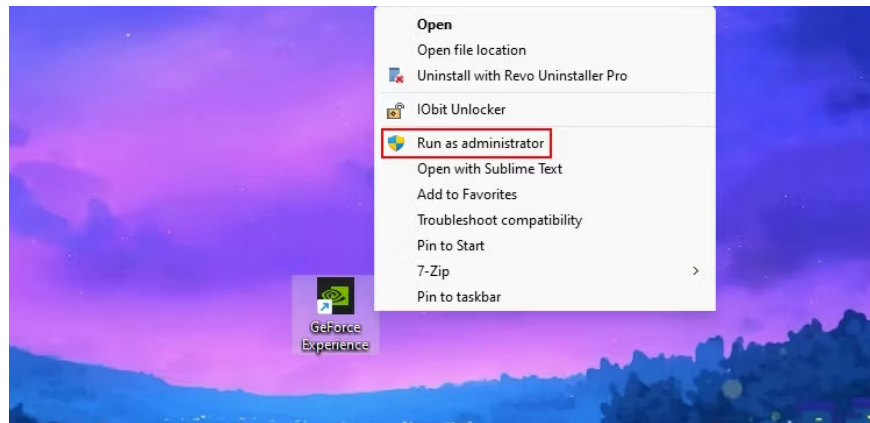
Open
Open file location
Uninstall with Revo Uninstaller Pro
IObit Unlocker
Run as administrator
Open with Sublime Text
Add to Favorites
Troubleshoot compatibility
Pin to Start
7-Zip
Pin to taskbar

GeForce Experience